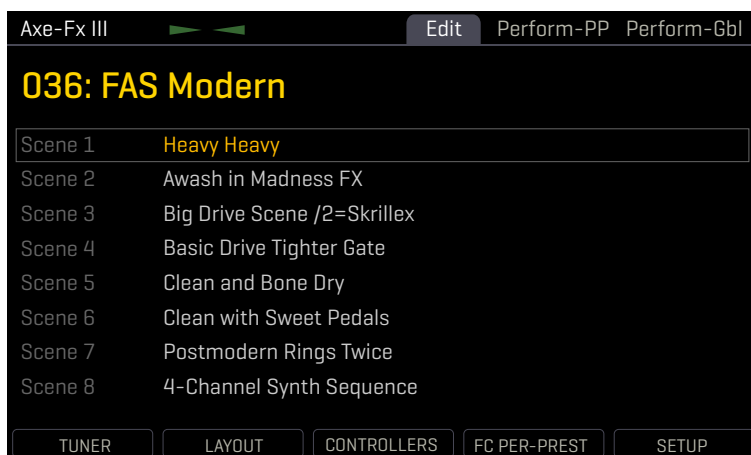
Axe-Fx III

Edit Perform-PP Perform-Gbl

036: FAS Modern

| | |
|---|---|
| Scene 1 | Heavy Heavy |
| Scene 2 | Awash in Madness FX |
| Scene 3 | Big Drive Scene /2=Skrillex |
| Scene 4 | Basic Drive Tighter Gate |
| Scene 5 | Clean and Bone Dry |
| Scene 6 | Clean with Sweet Pedals |
| Scene 7 | Postmodern Rings Twice |
| Scene 8 | 4-Channel Synth Sequence |

TUNER LAYOUT CONTROLLERS FC PER-PREST SETUP